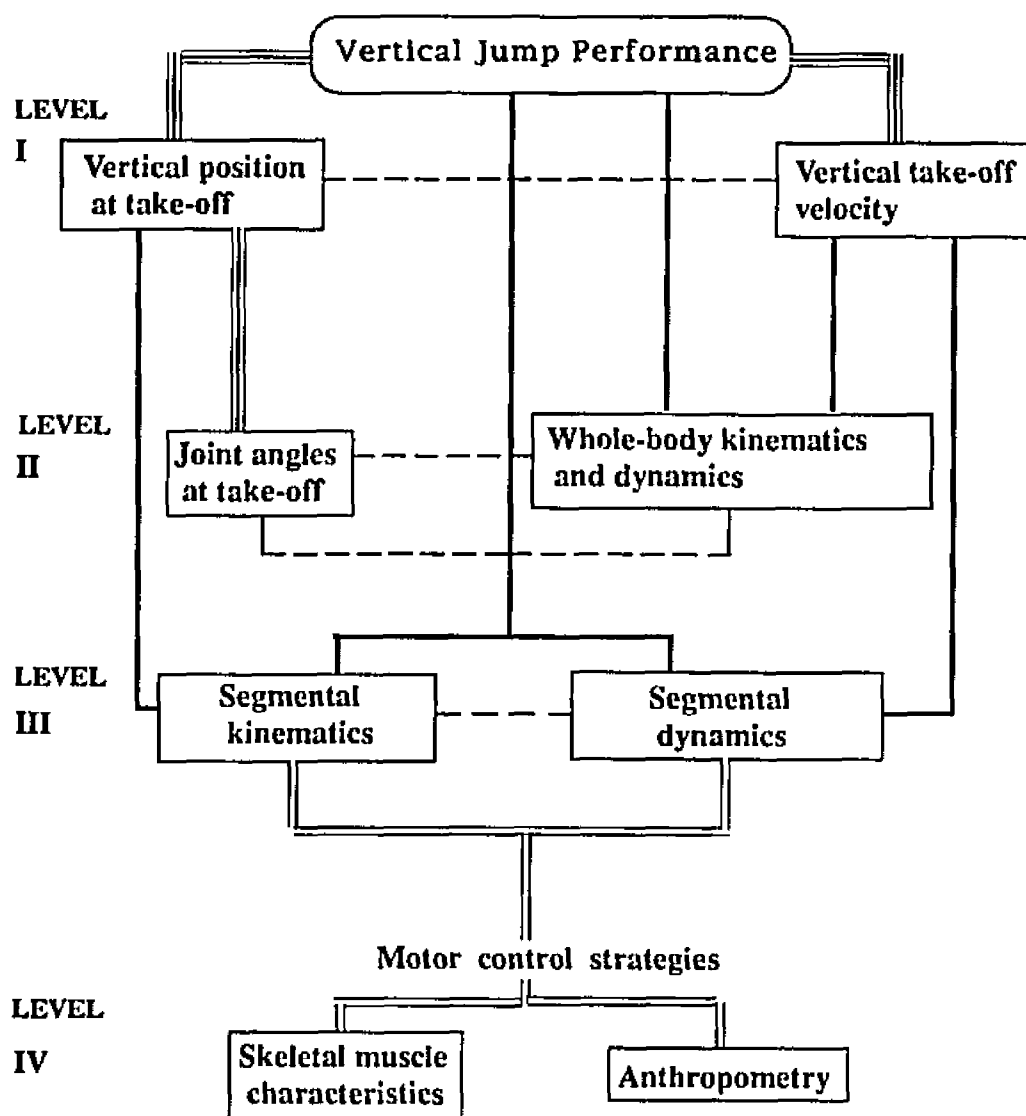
Vertical Jump Performance

LEVEL I

Vertical position at take-off

Vertical take-off velocity

LEVEL II

Joint angles at take-off

Whole-body kinematics and dynamics

LEVEL III

Segmental kinematics

Segmental dynamics

Motor control strategies

LEVEL IV

Skeletal muscle characteristics

Anthropometry